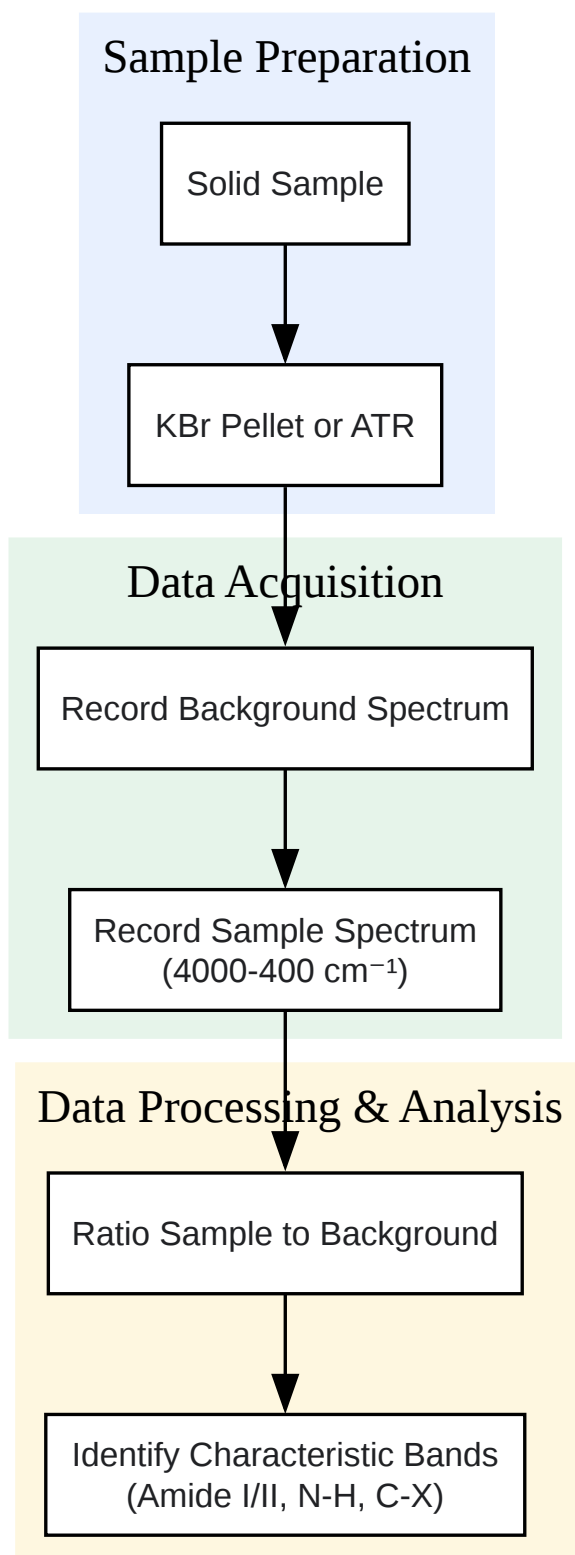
Sample Preparation

Solid Sample

KBr Pellet or ATR

Data Acquisition

Record Background Spectrum

Record Sample Spectrum (4000-400 $cm^{-1}$)

Data Processing & Analysis

Ratio Sample to Background

Identify Characteristic Bands (Amide I/II, N-H, C-X)